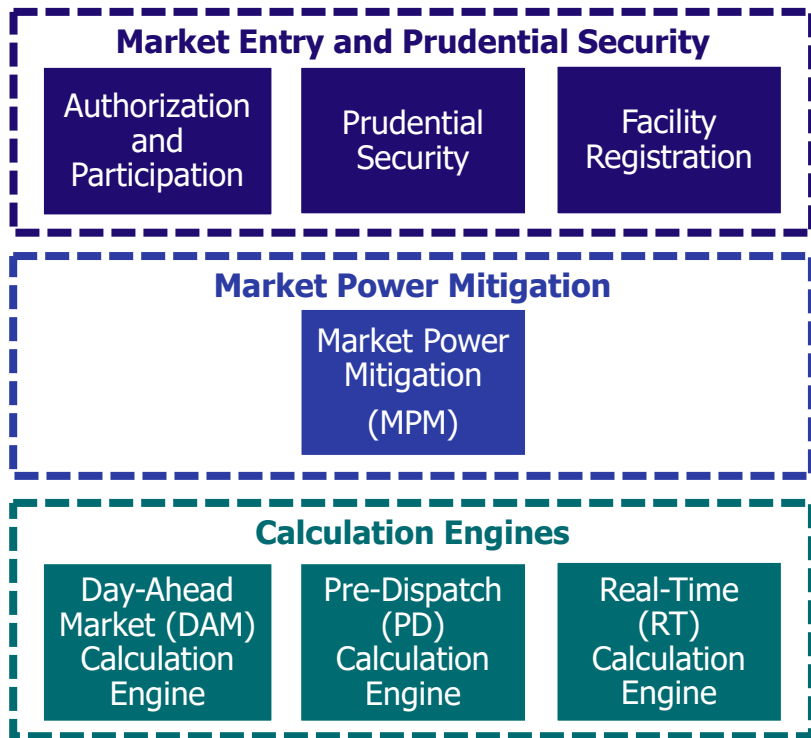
Market Entry and Prudential Security

Authorization and Participation

Prudential Security

Facility Registration

Market Power Mitigation

Market Power Mitigation (MPM)

Calculation Engines

Day-Ahead Market (DAM) Calculation Engine

Pre-Dispatch (PD) Calculation Engine

Real-Time (RT) Calculation Engine